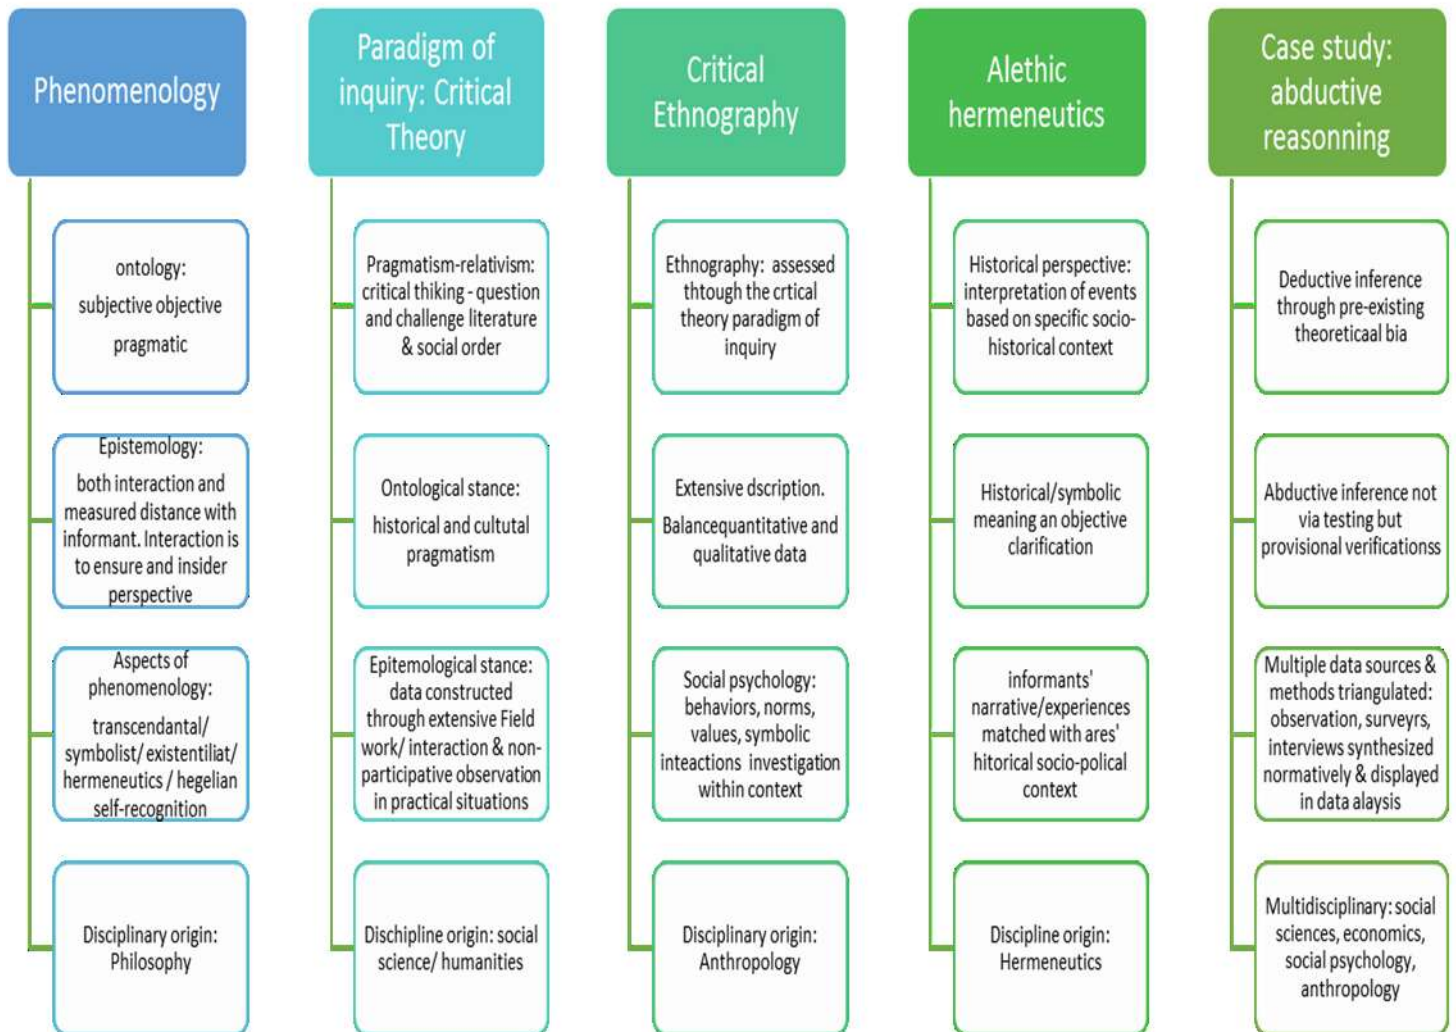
Phenomenology

ontology: subjective objective pragmatic

Epistemology: both interaction and measured distance with informant. Interaction is to ensure and insider perspective

Aspects of phenomenology: transcendantal/ symbolist/ existentiliat/ hermeneutics / hegelian self-recognition

Disciplinary origin: Philosophy

Paradigm of inquiry: Critical Theory

Pragmatism-relativism: critical thiking - question and challenge literature & social order

Ontological stance: historical and cultutal pragmatism

Epitemological stance: data constructed through extensive Field work/ interaction & non-participative observation in practical situations

Dischipline origin: social science/ humanities

Critical Ethnography

Ethnography: assessed thtough the crtical theory paradigm of inquiry

Extensive dscription. Balancequantitative and qualitative data

Social psychology: behaviors, norms, values, symbolic inteactions investigation within context

Disciplinary origin: Anthropology

Alethic hermeneutics

Historical perspective: interpretation of events based on specific socio-historical context

Historical/symbolic meaning an objective clarification

informants' narrative/experiences matched with ares' hitorical socio-polical context

Discipline origin: Hermeneutics

Case study: abductive reasonning

Deductive inference through pre-existing theoreticaal bia

Abductive inference not via testing but provisional verificationss

Multiple data sources & methods triangulated: observation, surveyrs, interviews synthesized normatively & displayed in data alaysis

Multidisciplinary: social sciences, economics, social psychology, anthropology